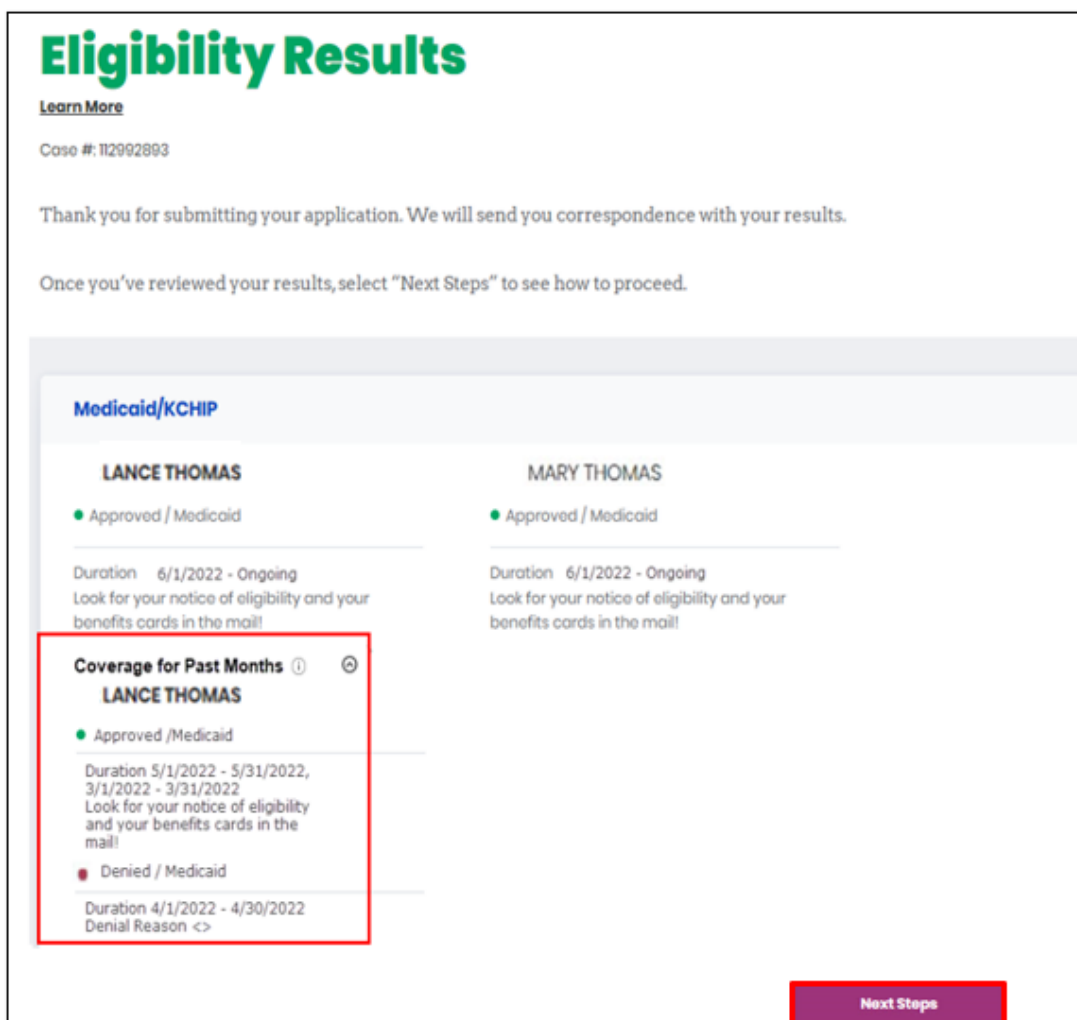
Eligibility Results

Learn More

Case #: 112992893

Thank you for submitting your application. We will send you correspondence with your results.

Once you've reviewed your results, select "Next Steps" to see how to proceed.

Medicaid/KCHIP

LANCE THOMAS

Approved / Medicaid

Duration 6/1/2022 - Ongoing
Look for your notice of eligibility and your benefits cards in the mail!

MARY THOMAS

Approved / Medicaid

Duration 6/1/2022 - Ongoing
Look for your notice of eligibility and your benefits cards in the mail!

Coverage for Past Months

LANCE THOMAS

Approved /Medicaid

Duration 5/1/2022 - 5/31/2022, 3/1/2022 - 3/31/2022
Look for your notice of eligibility and your benefits cards in the mail!

Denied / Medicaid

Duration 4/1/2022 - 4/30/2022
Denial Reason <>

Next Steps